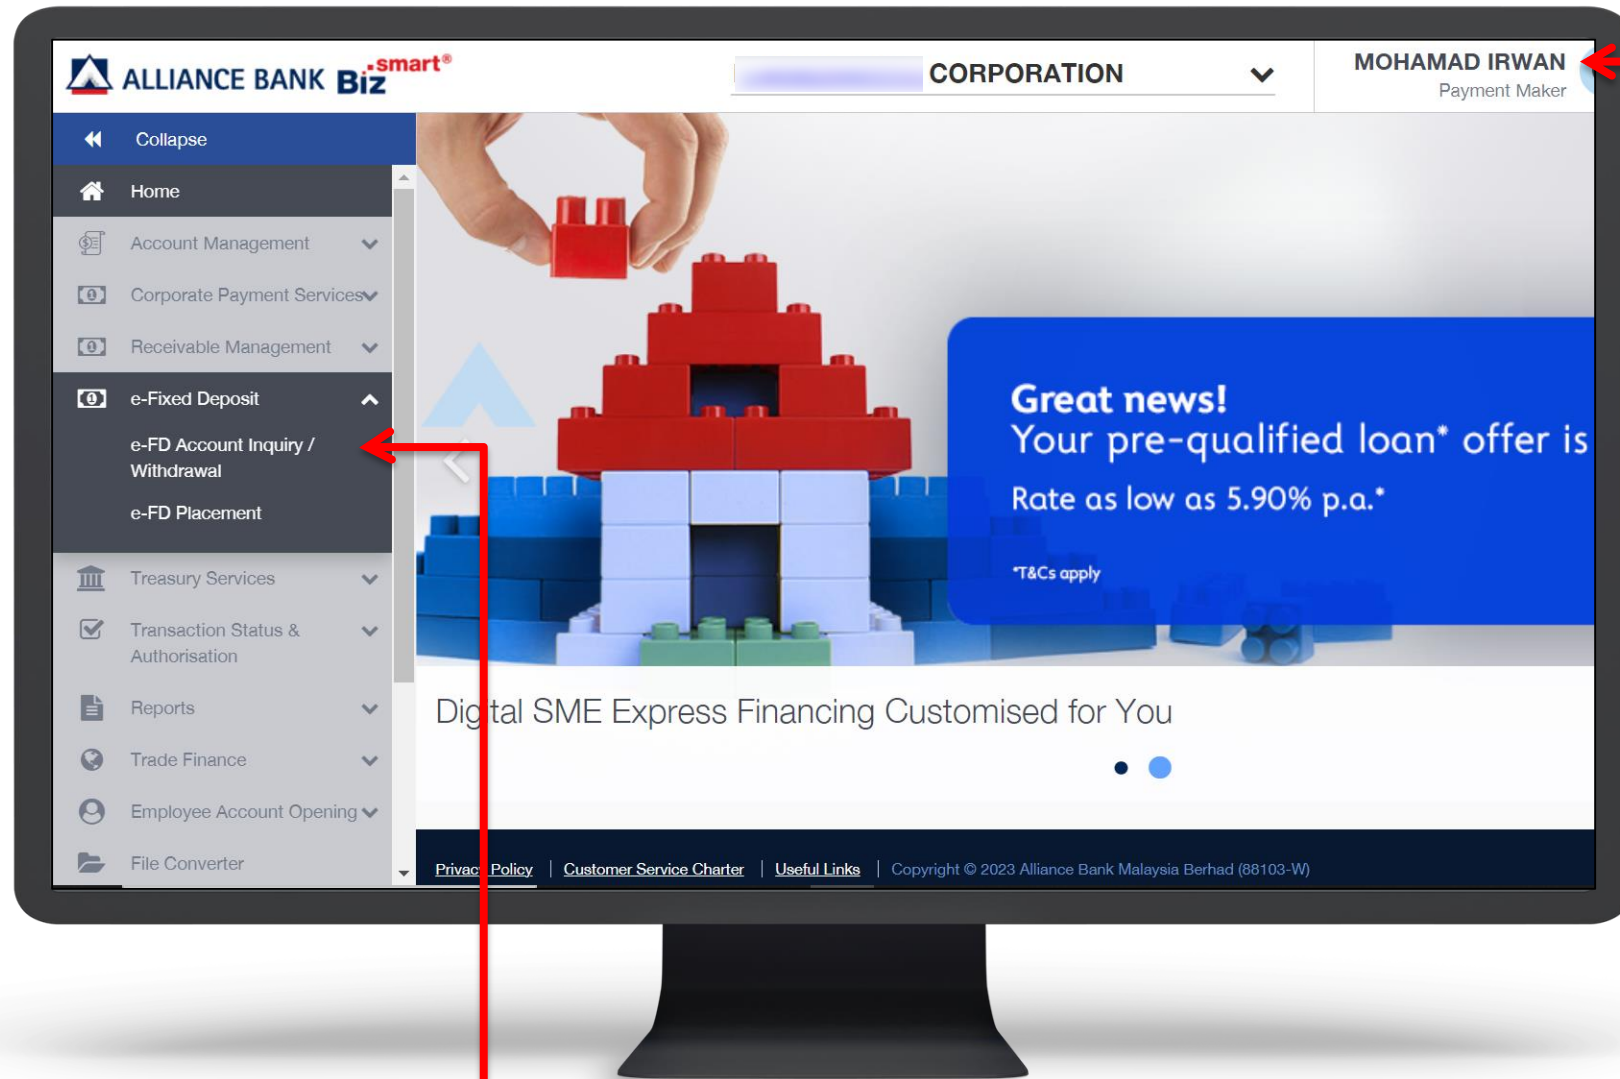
ALLIANCE BANK Biz smart®

CORPORATION

MOHAMAD IRWAN
Payment Maker

Collapse

Home

Account Management

Corporate Payment Services

Receivable Management

e-Fixed Deposit

e-FD Account Inquiry / Withdrawal

e-FD Placement

Treasury Services

Transaction Status & Authorisation

Reports

Trade Finance

Employee Account Opening

File Converter

Great news!
Your pre-qualified loan* offer is
Rate as low as 5.90% p.a.*

*T&Cs apply

Dig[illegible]tal SME Express Financing Customised for You

Privac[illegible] Policy | Customer Service Charter | Useful Links | Copyright © 2023 Alliance Bank Malaysia Berhad (88103-W)